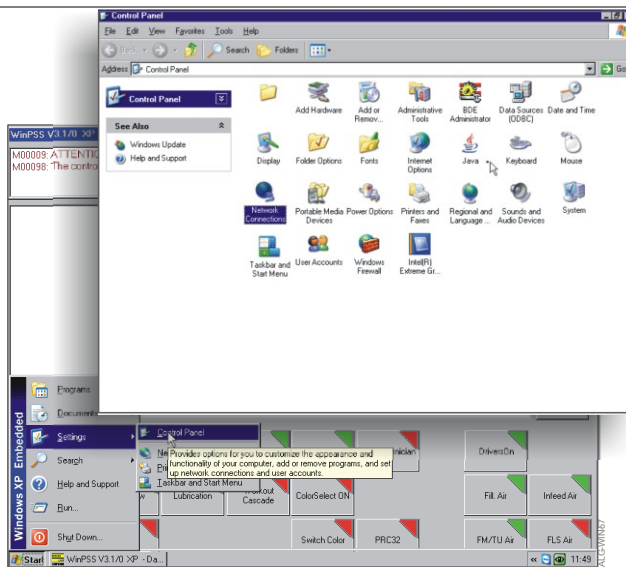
Control Panel

File Edit View Favorites Tools Help

Back Search Folders

Address Control Panel Go

Control Panel

See Also

Windows Update

Help and Support

Add Hardware

Add or Remov...

Administrative Tools

BDE Administrator

Data Sources (ODBC)

Date and Time

Display

Folder Options

Fonts

Internet Options

Java

Keyboard

Mouse

Network Connections

Portable Media Devices

Power Options

Printers and Faxes

Regional and Language ...

Sounds and Audio Devices

System

Taskbar and Start Menu

User Accounts

Windows Firewall

Intel(R) Extreme Gr...

WinPSS V3.1/0 XP

M00009: ATTENTI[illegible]

M00098: The contro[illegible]

Programs

Documents

Settings

Search

Help and Support

Run...

Shut Down...

Windows XP Embedded

Control Panel

Ne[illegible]

Pri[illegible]

Taskbar and Start Menu

Provides options for you to customize the appearance and functionality of your computer, add or remove programs, and set up network connections and user accounts.

nician

DriversOn

Lubrication

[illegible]kout Cascade

ColorSelect ON

Fill. Air

Infeed Air

Switch Color

PRC32

FM/TU Air

FLS Air

Start

WinPSS V3.1/0 XP - Da...

11:49

ALG-WIN07